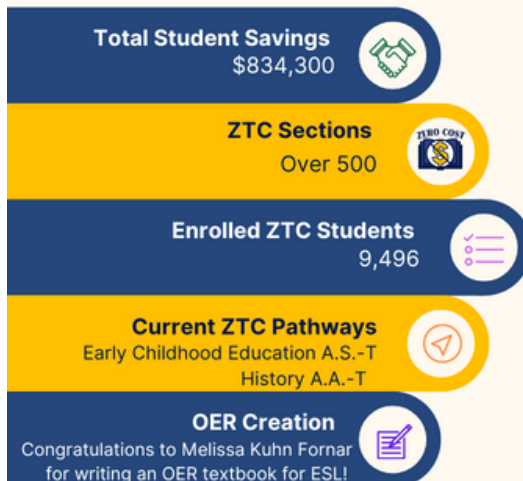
Total Student Savings
$834,300

ZTC Sections
Over 500

ZERO COST

Enrolled ZTC Students
9,496

Current ZTC Pathways
Early Childhood Education A.S.-T
History A.A.-T

OER Creation
Congratulations to Melissa Kuhn Fornar for writing an OER textbook for ESL!